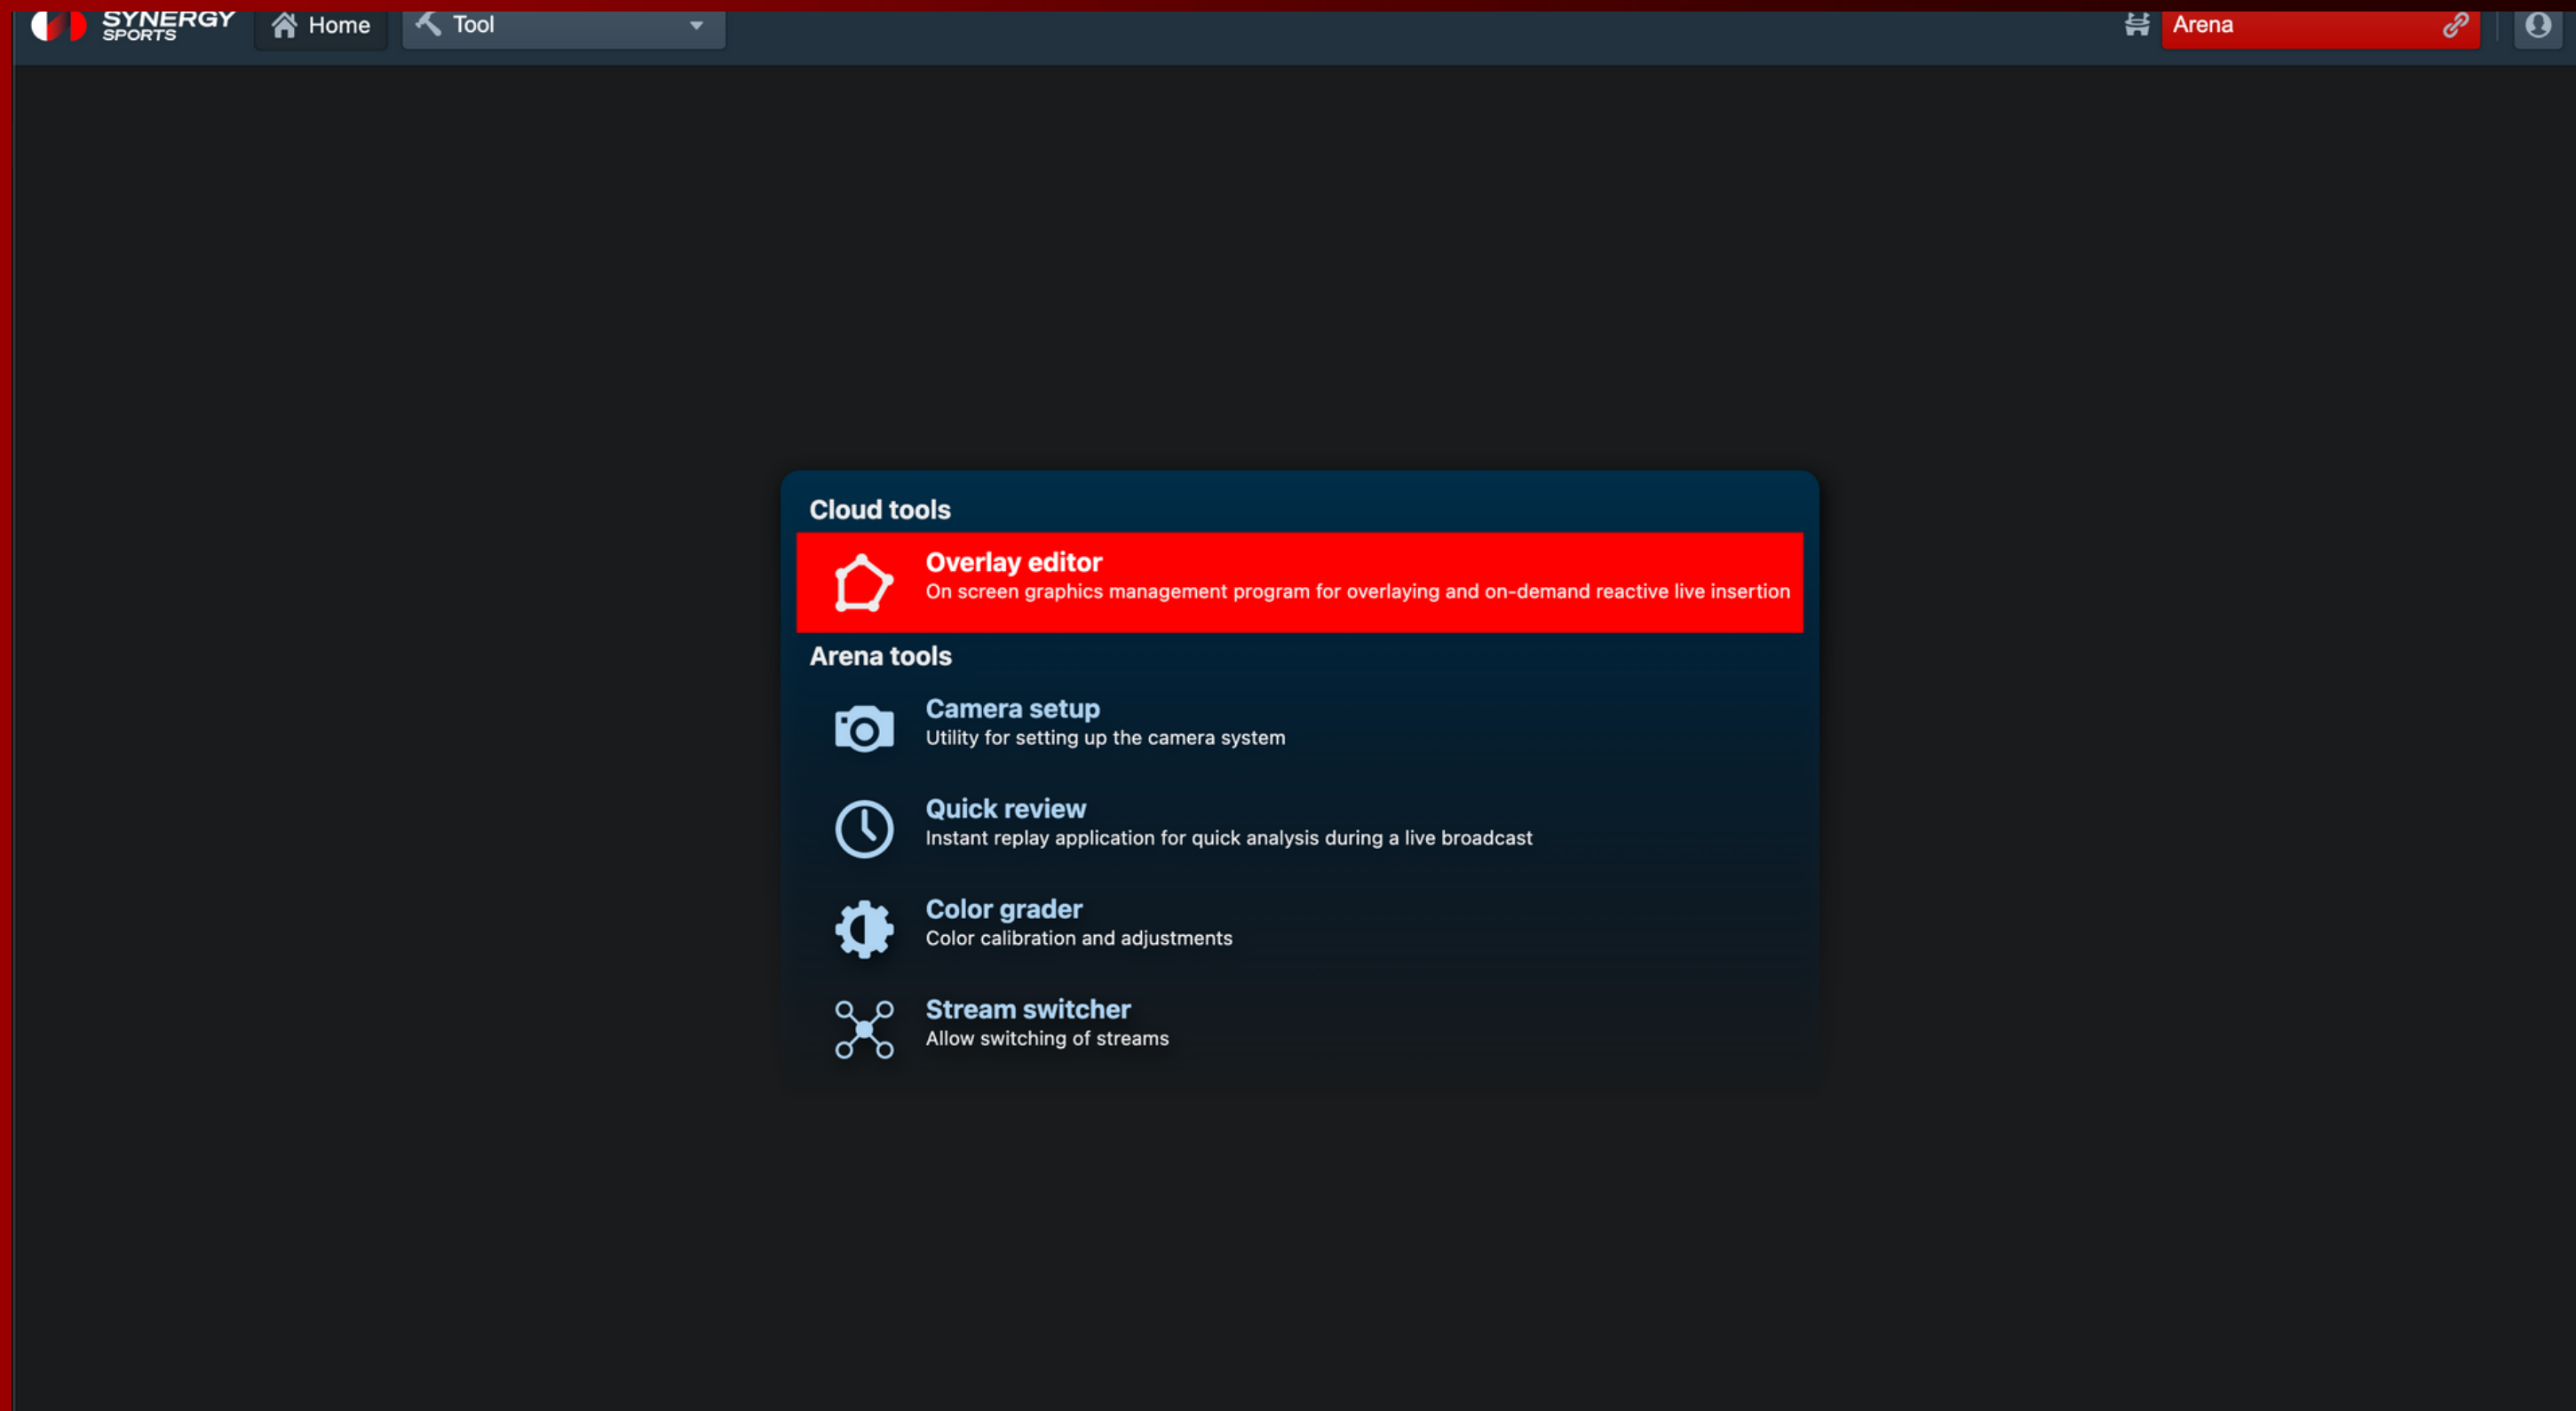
SYNERGY SPORTS
Home
Tool
Arena

Cloud tools

Overlay editor
On screen graphics management program for overlaying and on-demand reactive live insertion

Arena tools

Camera setup
Utility for setting up the camera system

Quick review
Instant replay application for quick analysis during a live broadcast

Color grader
Color calibration and adjustments

Stream switcher
Allow switching of streams